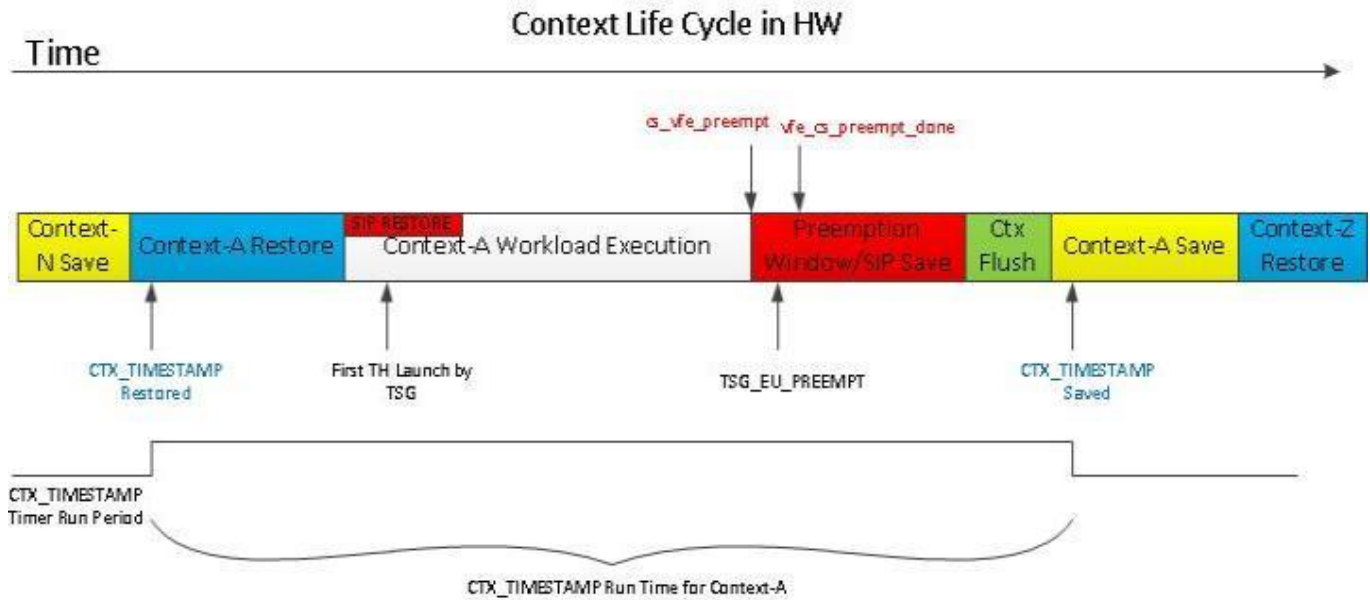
Context Life Cycle in HW

Time

cs_vfe_preempt

vfe_cs_preempt_done

Context-N Save

Context-A Restore

SIP RESTORE

Context-A Workload Execution

Preemption Window/SIP Save

Ctx Flush

Context-A Save

Context-Z Restore

CTX_TIMESTAMP Restored

First TH Launch by TSG

TSG_EU_PREEMPT

CTX_TIMESTAMP Saved

CTX_TIMESTAMP Timer Run Period

CTX_TIMESTAMP Run Time for Context-A